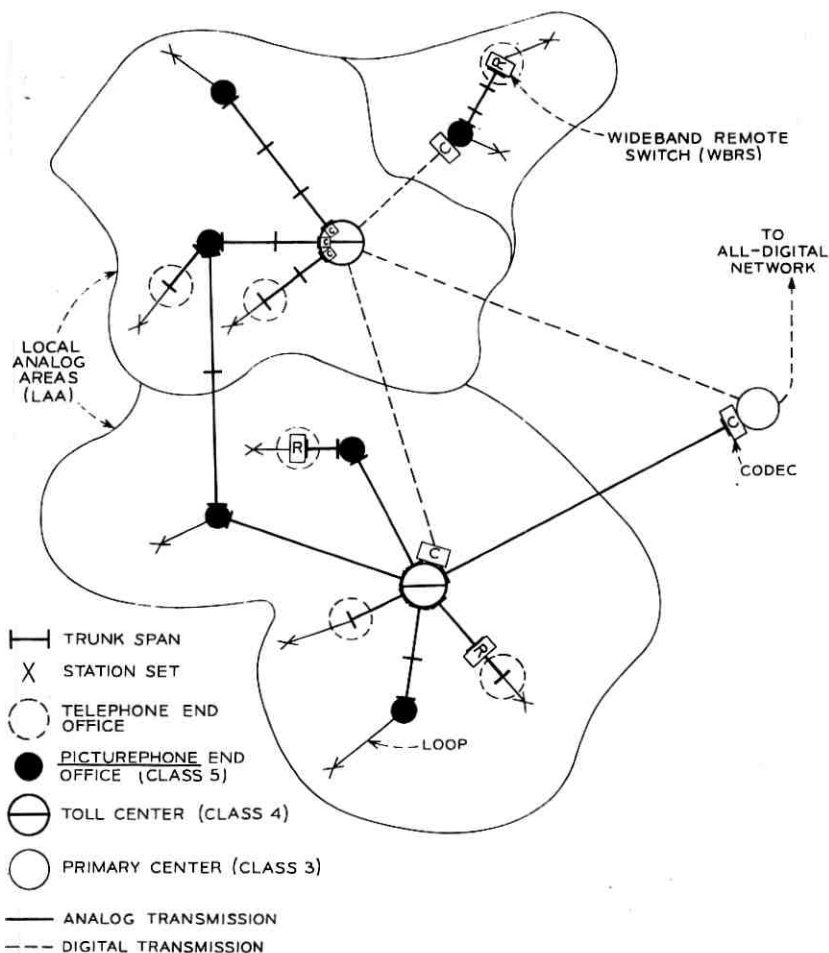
WIDEBAND REMOTE SWITCH (WBRS)

R

C

C C C

TO ALL-DIGITAL NETWORK

LOCAL ANALOG AREAS (LAA)

R

C

C

CODEC

R

TRUNK SPAN

STATION SET

TELEPHONE END OFFICE

PICTUREPHONE END OFFICE (CLASS 5)

LOOP

TOLL CENTER (CLASS 4)

PRIMARY CENTER (CLASS 3)

ANALOG TRANSMISSION

DIGITAL TRANSMISSION